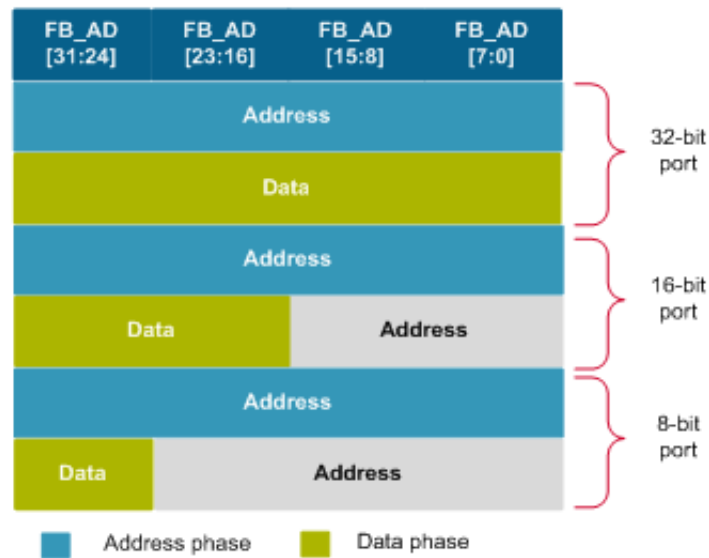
| FB_AD [31:24] | FB_AD [23:16] | FB_AD [15:8] | FB_AD [7:0] |
|---|---|---|---|

Address

Data

32-bit port

Address

Data

Address

16-bit port

Address

Data

Address

8-bit port

Address phase

Data phase